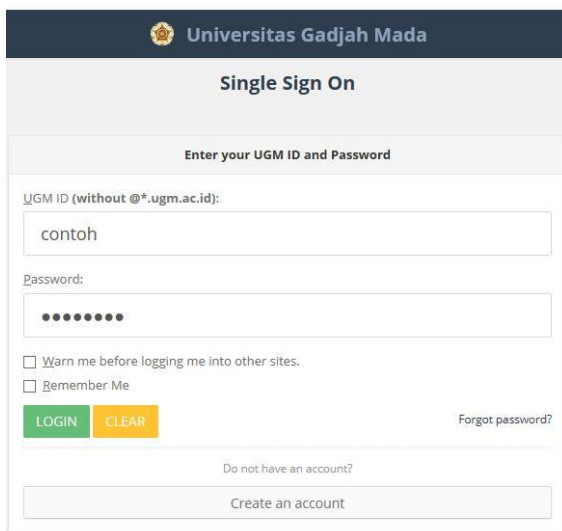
Universitas Gadjah Mada

Single Sign On

Enter your UGM ID and Password

UGM ID (without @*.ugm.ac.id):

contoh

Password:

••••••••

Warn me before logging me into other sites.

Remember Me

LOGIN CLEAR

Forgot password?

Do not have an account?

Create an account